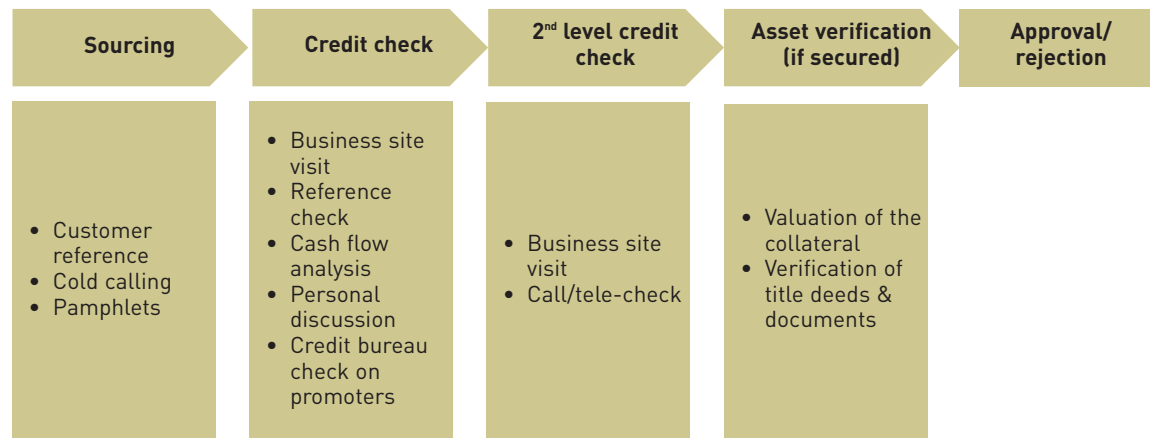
Sourcing

Credit check

2$^{nd}$ level credit check

Asset verification (if secured)

Approval/ rejection

- Customer reference
- Cold calling
- Pamphlets

- Business site visit
- Reference check
- Cash flow analysis
- Personal discussion
- Credit bureau check on promoters

- Business site visit
- Call/tele-check

- Valuation of the collateral
- Verification of title deeds & documents